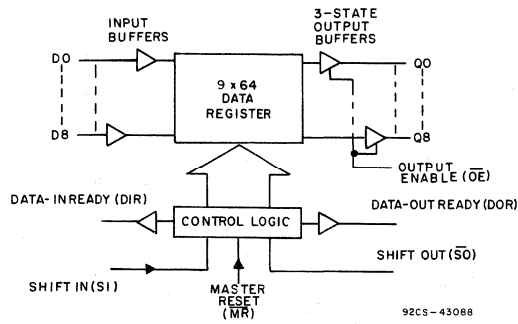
INPUT BUFFERS

3-STATE OUTPUT BUFFERS

D0

D8

9 x 64 DATA REGISTER

Q0

Q8

OUTPUT ENABLE ($\overline{OE}$)

DATA- IN READY (DIR)

CONTROL LOGIC

DATA-OUT READY (DOR)

SHIFT OUT ($\overline{SO}$)

SHIFT IN (SI)

MASTER RESET ($\overline{MR}$)

92CS-43088